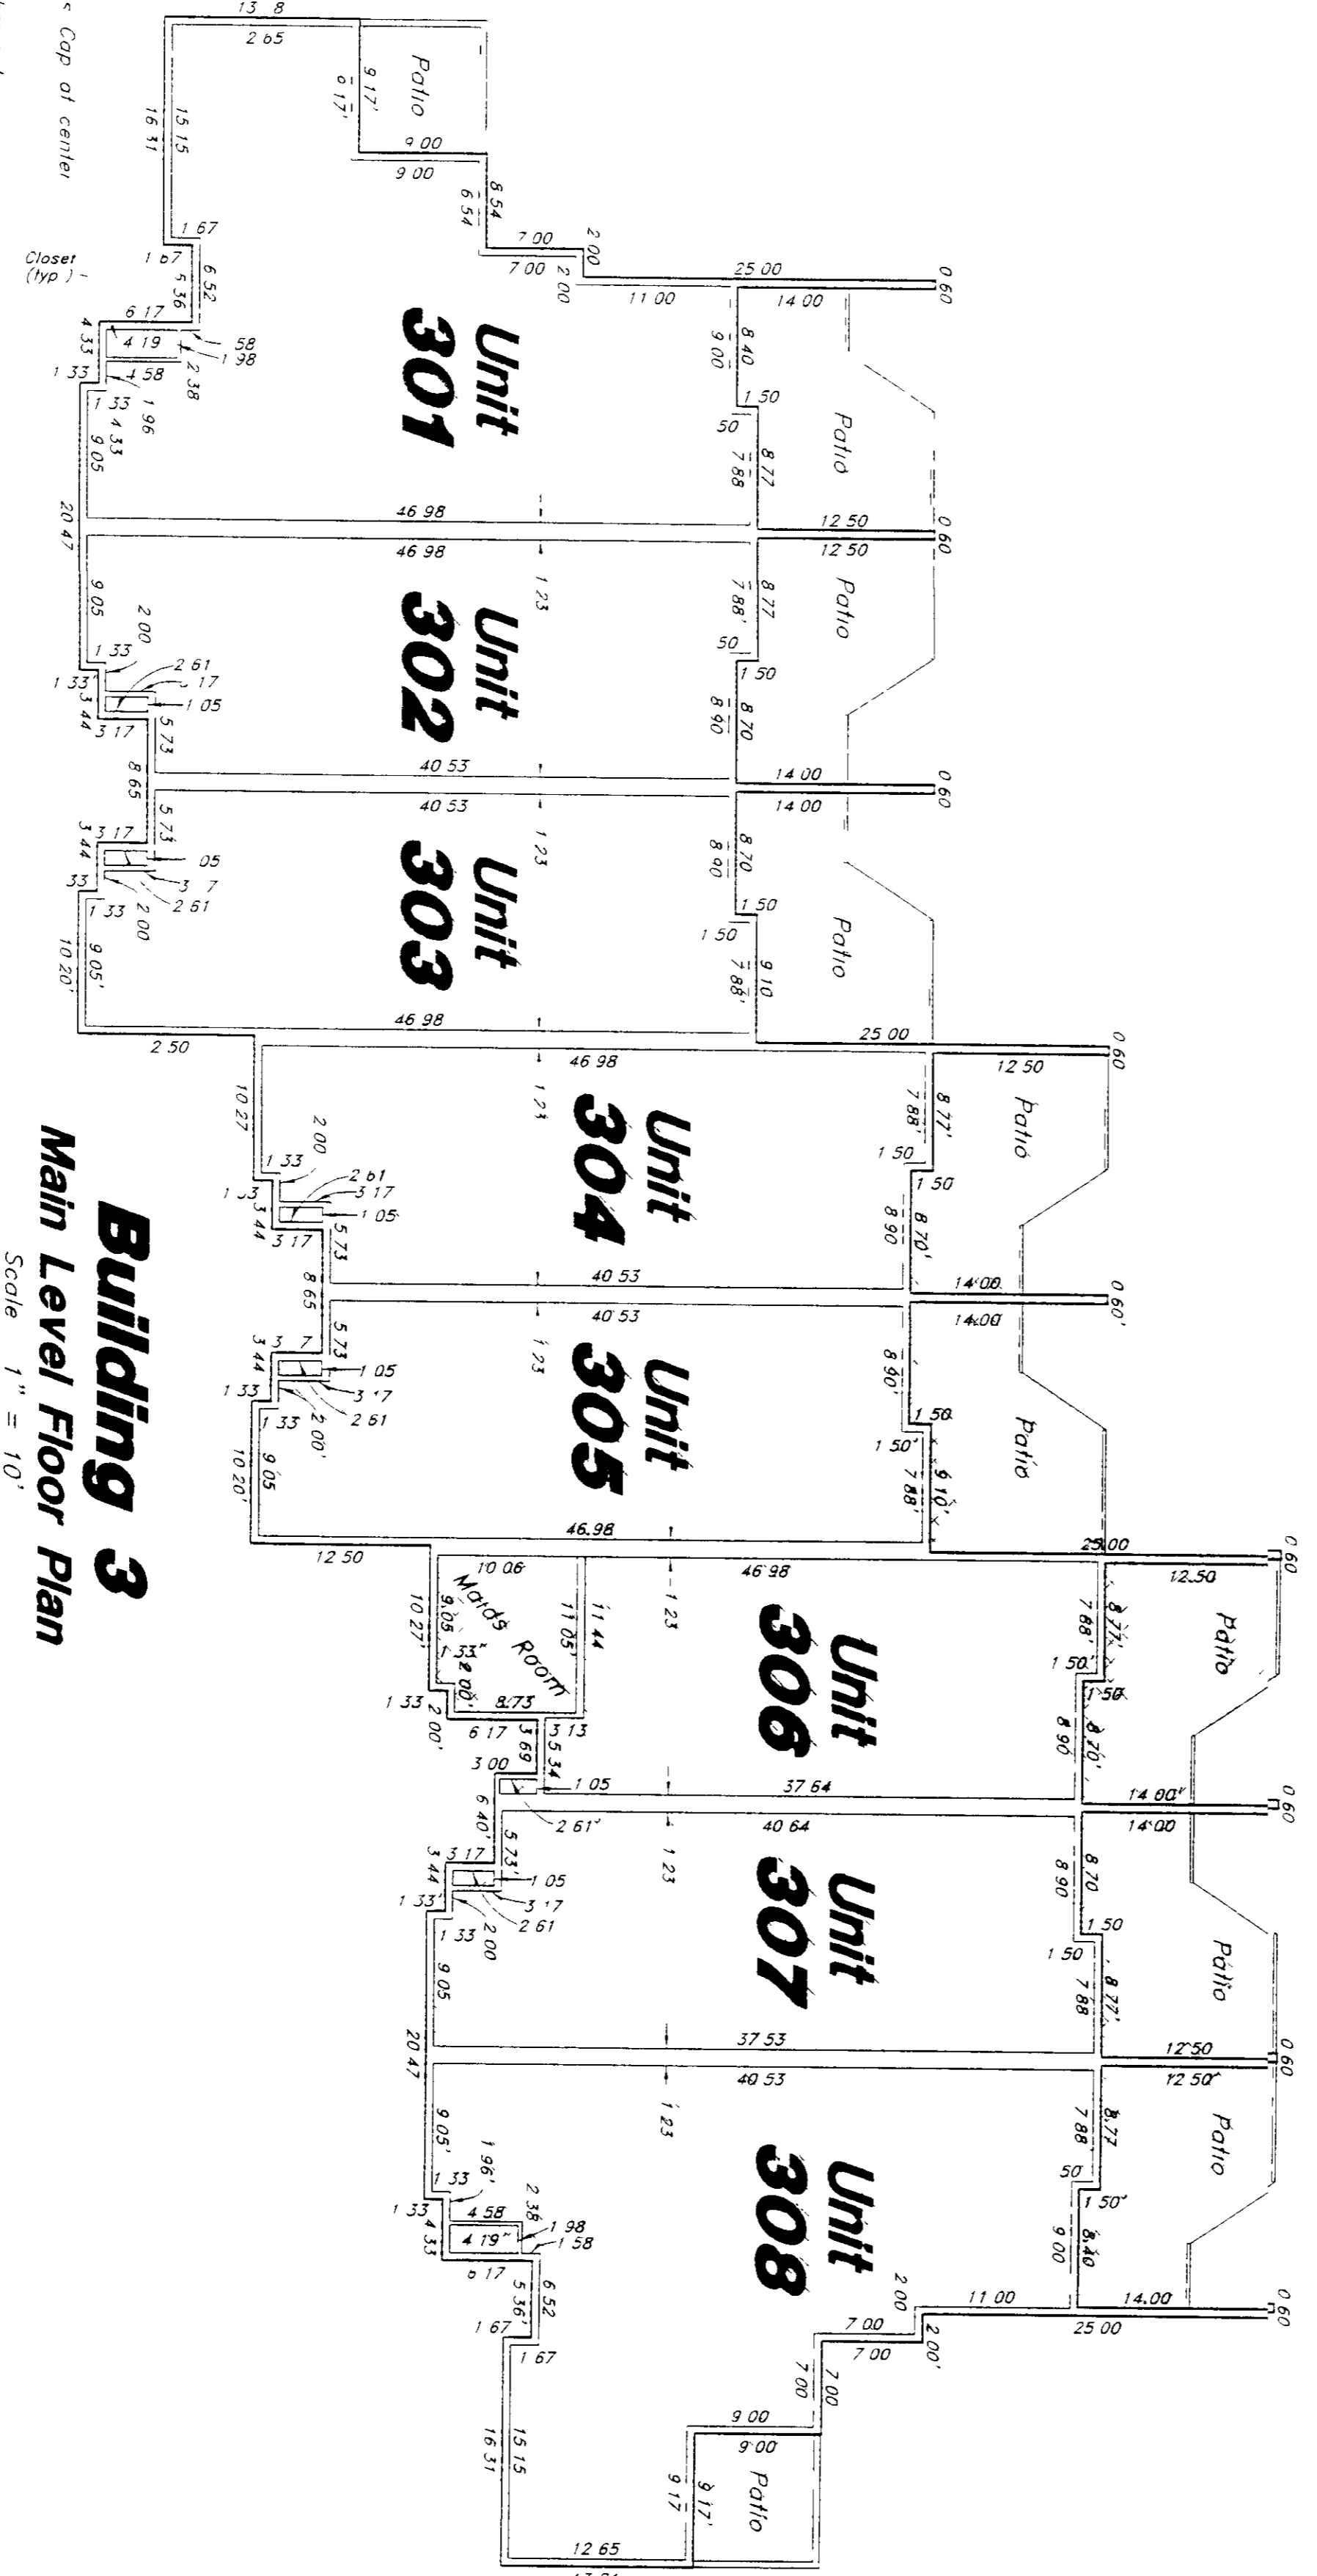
Cap at center

Closet (typ.)

13.8
2.65
Patio
9.17
9.17'
9.00
9.00
8.54
6.54
16.31
15.15
1.67
1.67
5.36
6.52
7.00
7.00
2.00
2.00
25.00
11.00
0.60
14.00
6.17
4.33
4.19
58
1.98
2.38
4.58
1.33
1.33
1.96
4.33
9.05
9.00
8.40
1.50
50
Patio
8.77
7.88
Unit 301
46.98
20.47
12.50
0.60
46.98
12.50
0.60
1.23
Patio
8.77
7.88'
50
9.05
2.00
1.33
Unit 302
2.61
1.33'
17
1.05
3.44
3.17
5.73
1.50
8.90
8.70
40.53
14.00
0.60
8.65
40.53
14.00
5.73
3.17
3.44
05
3.7
33
2.61
1.33
2.00
1.23
Unit 303
8.70
8.90
1.50
1.50
Patio
9.10
7.88'
10.20'
9.05'
46.98
25.00
0.60
2.50
46.98
12.50
0.60
10.27
1.23
Unit 304
7.88
8.77'
Patio
2.00
1.33
2.61
3.17
1.33
1.05
3.44
3.17
5.73
1.50
1.50
8.90
8.70'
40.53
14.00
0.60'
8.65
40.53
14.00
5.73
3.7
3.44
1.05
1.33
3.17
1.33
2.00'
2.61
1.23
Unit 305
8.90'
1.50
Patio
1.50'
9.10'
7.88
10.20'
9.05
46.98
25.00
0.60
12.50
10.06
Maids Room
46.98
12.50
10.27
9.05
11.05'
11.44
1.23
Unit 306
7.88'
8.77
Patio
1.33"
2.00
1.33
2.00'
8.73
1.50"
1.50
6.17
3.69
3.13
3.53.4
8.90
8.70'
3.00
1.05
37.64
14.00"
0.60
2.61"
6.40'
5.73
40.64
14.00
3.17
3.44
1.05
1.33'
3.17
1.33
2.00
2.61
1.23
Unit 307
8.90
8.70
1.50
1.50
Patio
9.05
7.88
8.77
20.47
37.53
12.50
0.60
40.53
12.50
1.23
9.05'
Unit 308
7.88
8.77
Patio
1.96'
1.33
2.38
50
1.33
4.58
1.98
1.50"
4.33
4.19"
1.58
9.00
8.40
6.17
5.36
6.52
2.00
11.00
14.00
0.60
1.67
1.67
7.00
7.00
2.00'
25.00
7.00
7.00
9.00
9.00
16.31
15.15
9.17
9.17'
Patio
12.65
13.21

Building 3
Main Level Floor Plan
Scale 1" = 10'